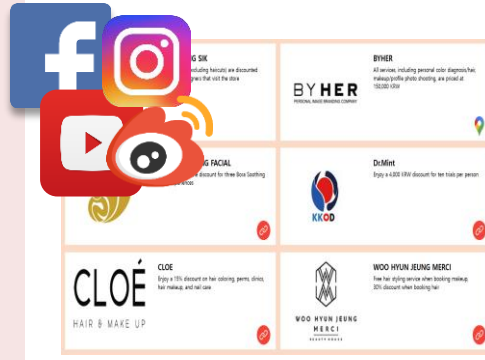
G SIK
including haircuts) are discounted ...ers that visit the store

BYHER
All services, including personal color diagnosis/hair, makeup/profile photo shooting, are priced at 150,000 KRW

BY HER
PERSONAL IMAGE BRANDING COMPANY

G FACIAL
discount for three Boxs Soothing

Dr.Mint
Enjoy a 6,000 KRW discount for ten trials per person

KKOD

CLOE
Enjoy a 15% discount on hair coloring, perms, clinics, hair makeup, and nail care

CLOÉ
HAIR & MAKE UP

WOO HYUN JEUNG MERCI
Free hair styling service when booking makeup. 30% discount when booking hair

WOO HYUN JEUNG
MERCI
BEAUTY HOUSE